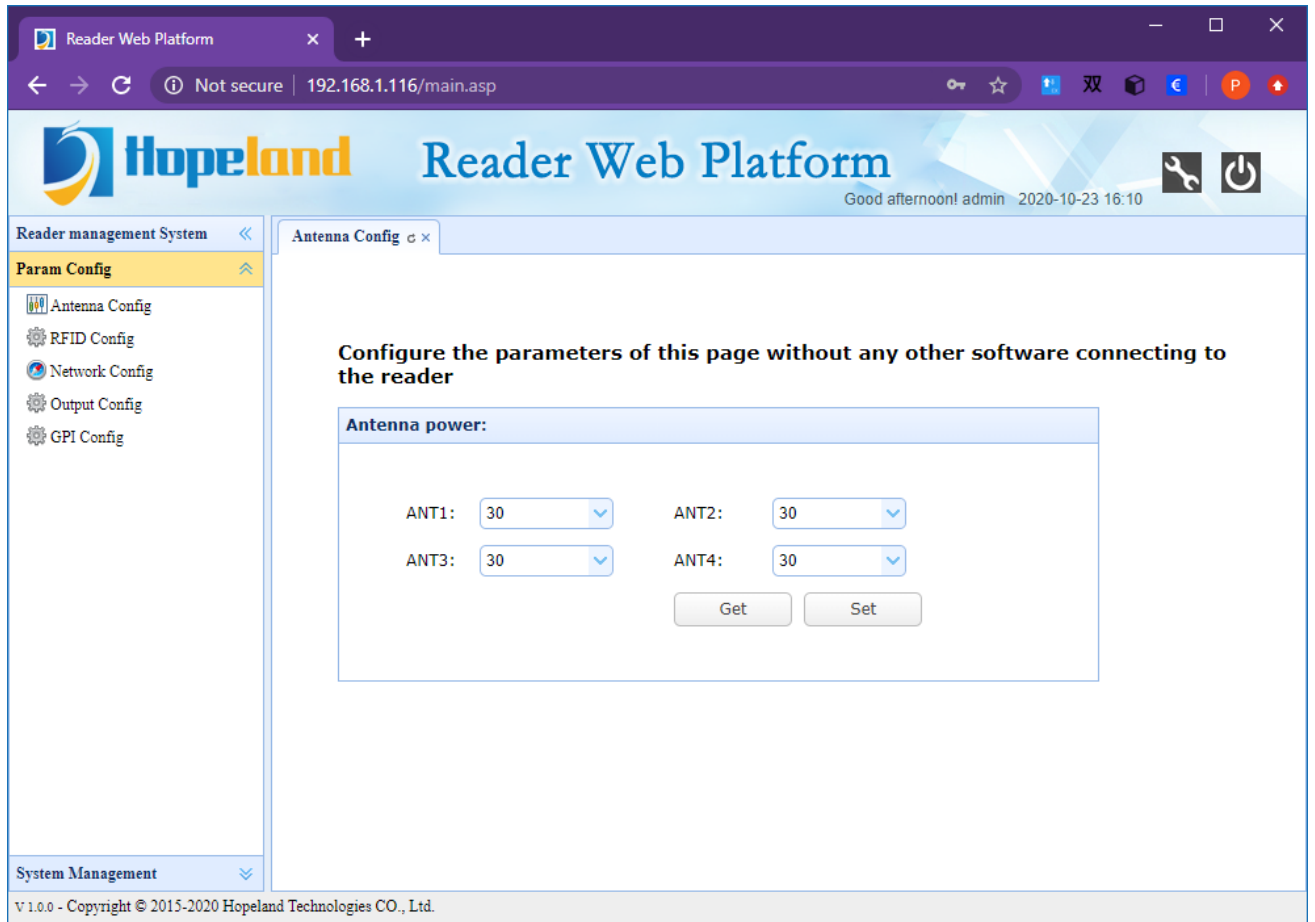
Reader Web Platform ×

+

Not secure | 192.168.1.116/main.asp

双

€

P

Hopeland

Reader Web Platform

Good afternoon! admin 2020-10-23 16:10

Reader management System

Param Config

Antenna Config

RFID Config

Network Config

Output Config

GPI Config

Antenna Config ×

Configure the parameters of this page without any other software connecting to the reader

Antenna power:

| ANT1: | 30 | ANT2: | 30 |
|---|---|---|---|
| ANT3: | 30 | ANT4: | 30 |

Get Set

System Management

V 1.0.0 - Copyright © 2015-2020 Hopeland Technologies CO., Ltd.